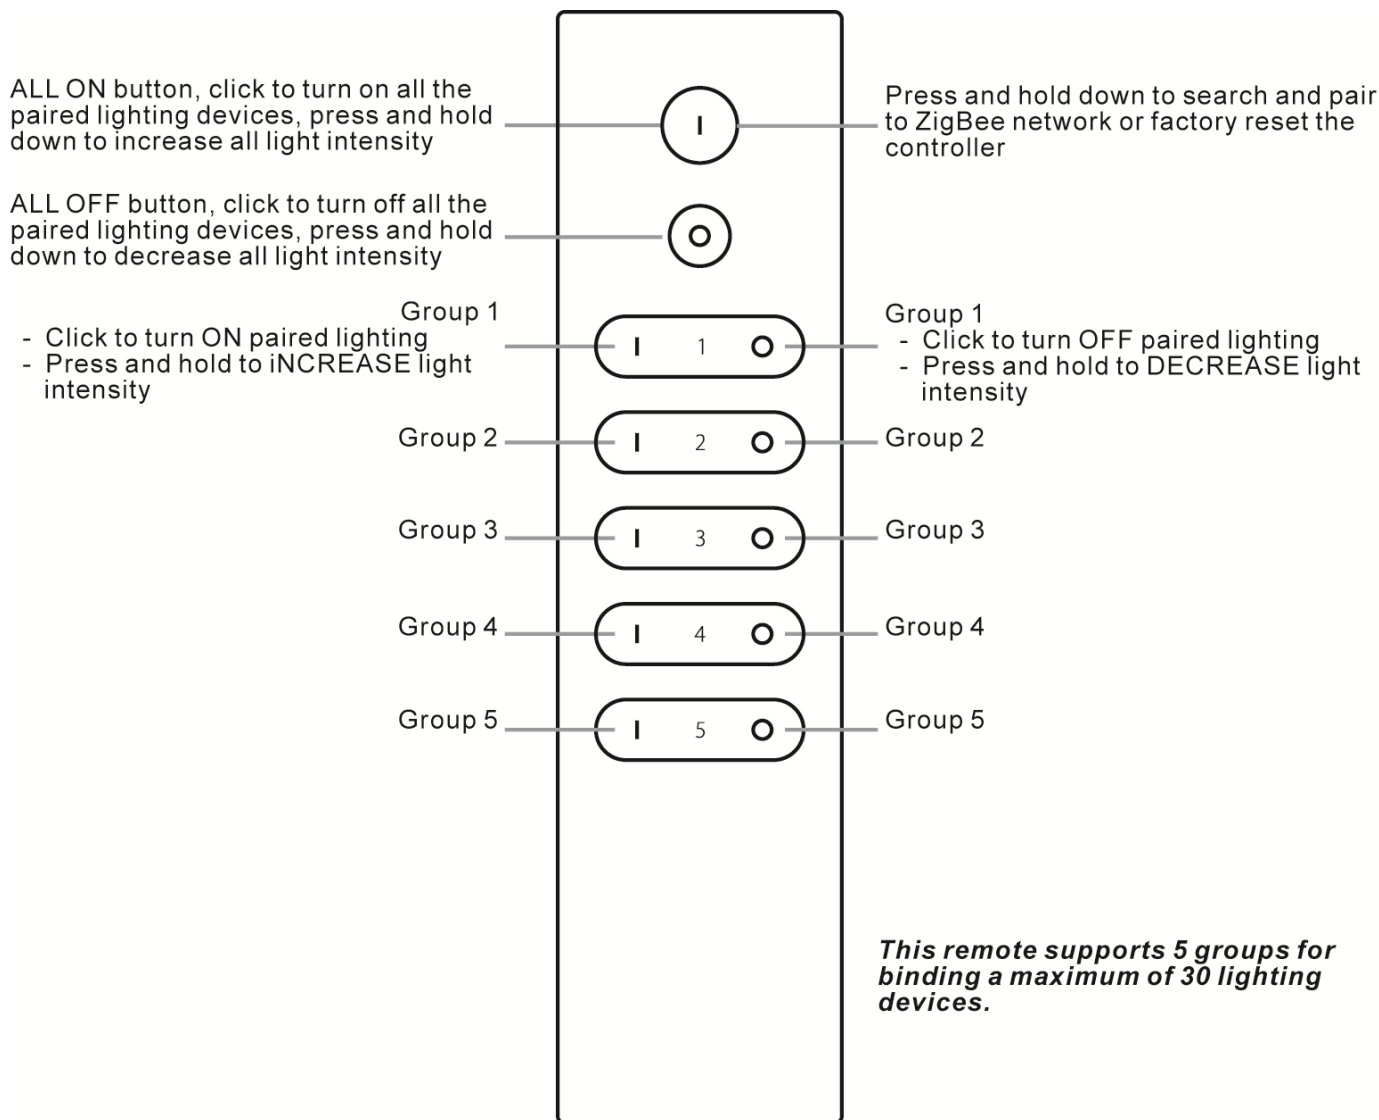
ALL ON button, click to turn on all the paired lighting devices, press and hold down to increase all light intensity

Press and hold down to search and pair to ZigBee network or factory reset the controller

ALL OFF button, click to turn off all the paired lighting devices, press and hold down to decrease all light intensity

Group 1
- Click to turn ON paired lighting
- Press and hold to iNCREASE light intensity

1

Group 1
- Click to turn OFF paired lighting
- Press and hold to DECREASE light intensity

Group 2

2

Group 2

Group 3

3

Group 3

Group 4

4

Group 4

Group 5

5

Group 5

This remote supports 5 groups for binding a maximum of 30 lighting devices.